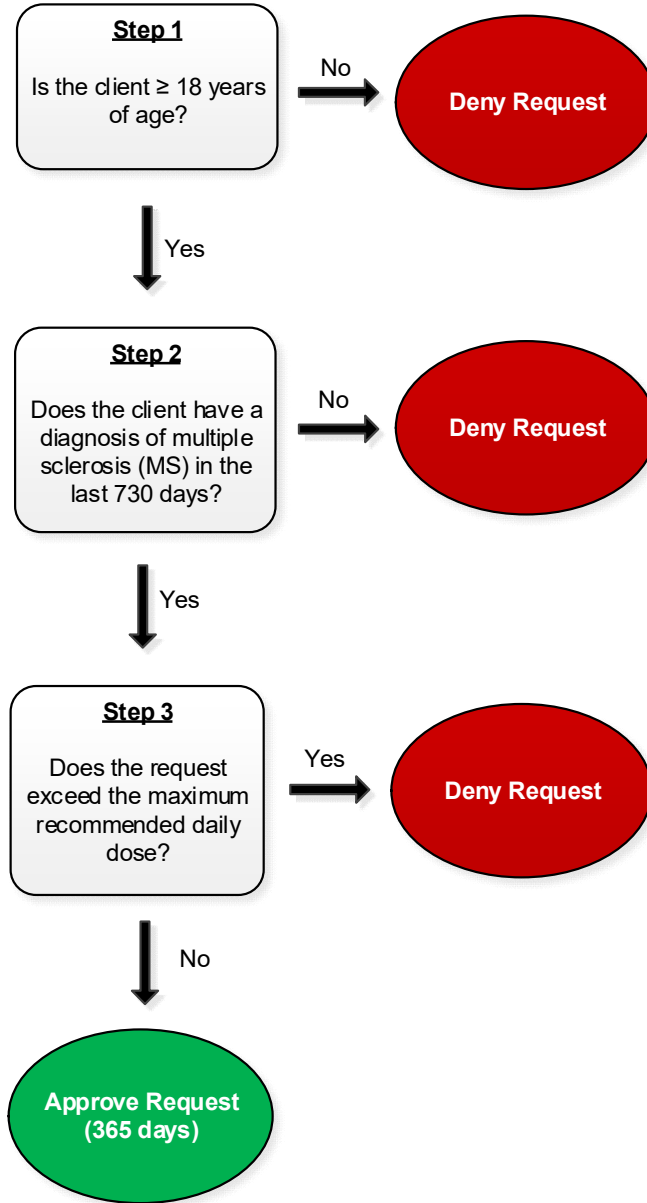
Step 1

Is the client ≥ 18 years of age?

No

Deny Request

Yes

Step 2

Does the client have a diagnosis of multiple sclerosis (MS) in the last 730 days?

No

Deny Request

Yes

Step 3

Does the request exceed the maximum recommended daily dose?

Yes

Deny Request

No

Approve Request (365 days)